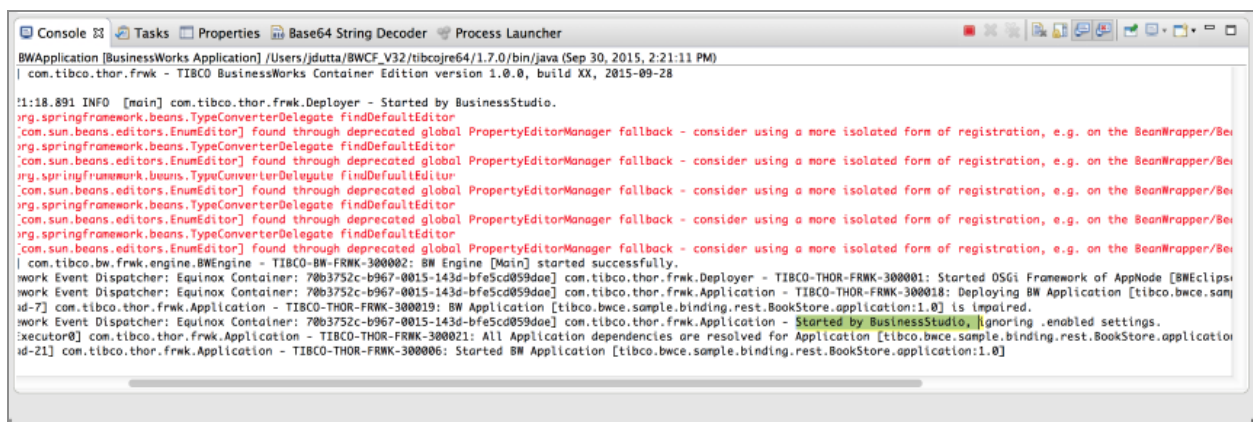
Console ☒ Tasks Properties Base64 String Decoder Process Launcher

BWApplication [BusinessWorks Application] /Users/jdutta/BWCF_V32/tibcojre64/1.7.0/bin/java (Sep 30, 2015, 2:21:11 PM)
| com.tibco.thor.frwk - TIBCO BusinessWorks Container Edition version 1.0.0, build XX, 2015-09-28

21:18.891 INFO [main] com.tibco.thor.frwk.Deployer - Started by BusinessStudio.
org.springframework.beans.TypeConverterDelegate findDefaultEditor
[com.sun.beans.editors.EnumEditor] found through deprecated global PropertyEditorManager fallback - consider using a more isolated form of registration, e.g. on the BeanWrapper/Be
org.springframework.beans.TypeConverterDelegate findDefaultEditor
[com.sun.beans.editors.EnumEditor] found through deprecated global PropertyEditorManager fallback - consider using a more isolated form of registration, e.g. on the BeanWrapper/Be
org.springframework.beans.TypeConverterDelegate findDefaultEditor
[com.sun.beans.editors.EnumEditor] found through deprecated global PropertyEditorManager fallback - consider using a more isolated form of registration, e.g. on the BeanWrapper/Be
org.springframework.beans.TypeConverterDelegate findDefaultEditor
[com.sun.beans.editors.EnumEditor] found through deprecated global PropertyEditorManager fallback - consider using a more isolated form of registration, e.g. on the BeanWrapper/Be
org.springframework.beans.TypeConverterDelegate findDefaultEditor
[com.sun.beans.editors.EnumEditor] found through deprecated global PropertyEditorManager fallback - consider using a more isolated form of registration, e.g. on the BeanWrapper/Be
| com.tibco.bw.frwk.engine.BWEngine - TIBCO-BW-FRWK-300002: BW Engine [Main] started successfully.
ework Event Dispatcher: Equinox Container: 70b3752c-b967-0015-143d-bfe5cd059dae] com.tibco.thor.frwk.Deployer - TIBCO-THOR-FRWK-300001: Started OSGi Framework of AppNode [BWEclips
ework Event Dispatcher: Equinox Container: 70b3752c-b967-0015-143d-bfe5cd059dae] com.tibco.thor.frwk.Application - TIBCO-THOR-FRWK-300018: Deploying BW Application [tibco.bwce.sam
ad-7] com.tibco.thor.frwk.Application - TIBCO-THOR-FRWK-300019: BW Application [tibco.bwce.sample.binding.rest.BookStore.application:1.0] is impaired.
ework Event Dispatcher: Equinox Container: 70b3752c-b967-0015-143d-bfe5cd059dae] com.tibco.thor.frwk.Application - Started by BusinessStudio, ignoring .enabled settings.
Executor0] com.tibco.thor.frwk.Application - TIBCO-THOR-FRWK-300021: All Application dependencies are resolved for Application [tibco.bwce.sample.binding.rest.BookStore.applicatio
ad-21] com.tibco.thor.frwk.Application - TIBCO-THOR-FRWK-300006: Started BW Application [tibco.bwce.sample.binding.rest.BookStore.application:1.0]